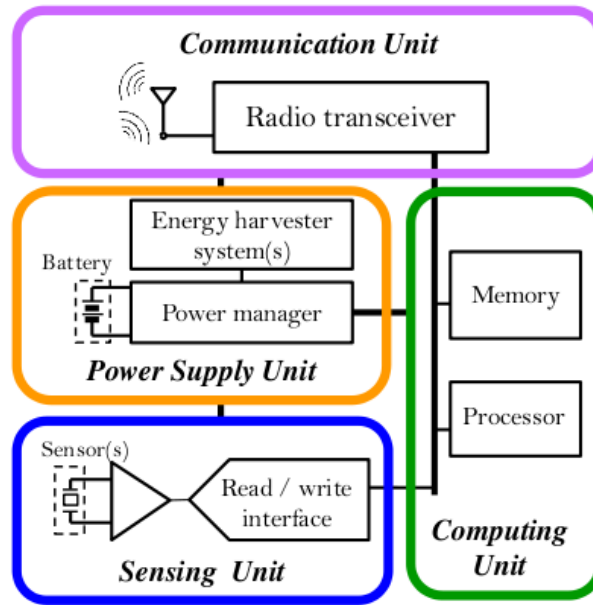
*Communication Unit*

Radio transceiver

Energy harvester system(s)

Battery

Power manager

*Power Supply Unit*

Memory

Processor

Sensor(s)

Read / write interface

*Sensing Unit*

*Computing Unit*